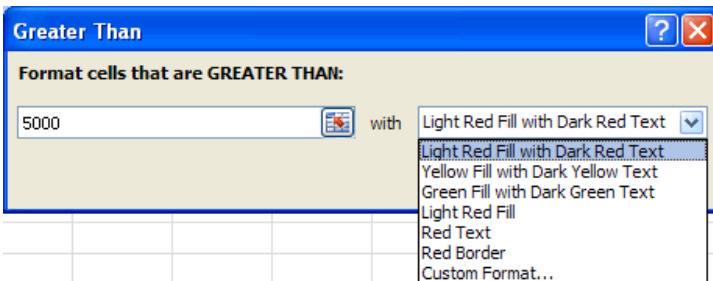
Greater Than

Format cells that are GREATER THAN:

5000

with

Light Red Fill with Dark Red Text

Light Red Fill with Dark Red Text
Yellow Fill with Dark Yellow Text
Green Fill with Dark Green Text
Light Red Fill
Red Text
Red Border
Custom Format...